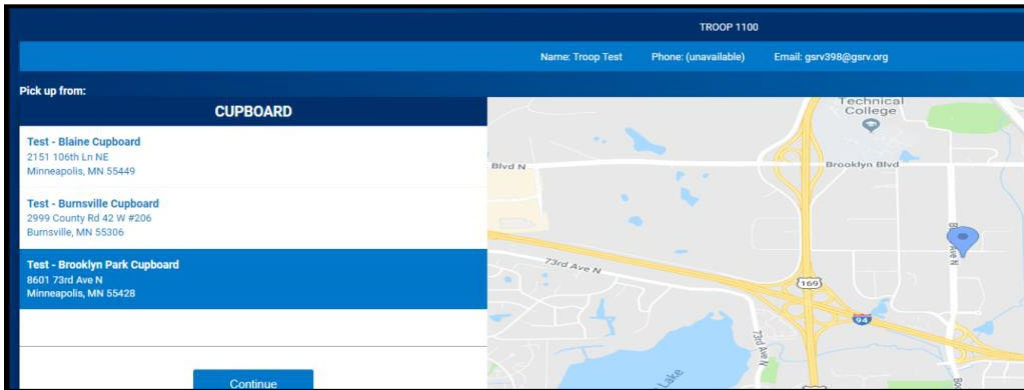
TROOP 1100

Name: Troop Test Phone: (unavailable) Email: gsrv398@gsrv.org

Pick up from:

CUPBOARD

Test - Blaine Cupboard
2151 106th Ln NE
Minneapolis, MN 55449

Test - Burnsville Cupboard
2999 County Rd 42 W #206
Burnsville, MN 55306

Test - Brooklyn Park Cupboard
8601 73rd Ave N
Minneapolis, MN 55428

Continue

Technical College
Blvd N
Brooklyn Blvd
73rd Ave N
169
94
73rd Ave
Lake
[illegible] Ave N
Bo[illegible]